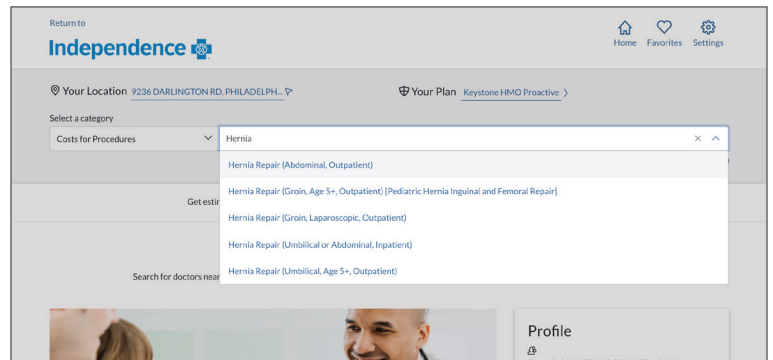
Return to
Independence

Home Favorites Settings

Your Location 9236 DARLINGTON RD, PHILADELPH...

Your Plan Keystone HMO Proactive

Select a category
Costs for Procedures

Hernia

Hernia Repair (Abdominal, Outpatient)
Hernia Repair (Groin, Age 5+, Outpatient) [Pediatric Hernia Inguinal and Femoral Repair]
Hernia Repair (Groin, Laparoscopic, Outpatient)
Hernia Repair (Umbilical or Abdominal, Inpatient)
Hernia Repair (Umbilical, Age 5+, Outpatient)

Get esti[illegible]

Search for doctors near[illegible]

Profile